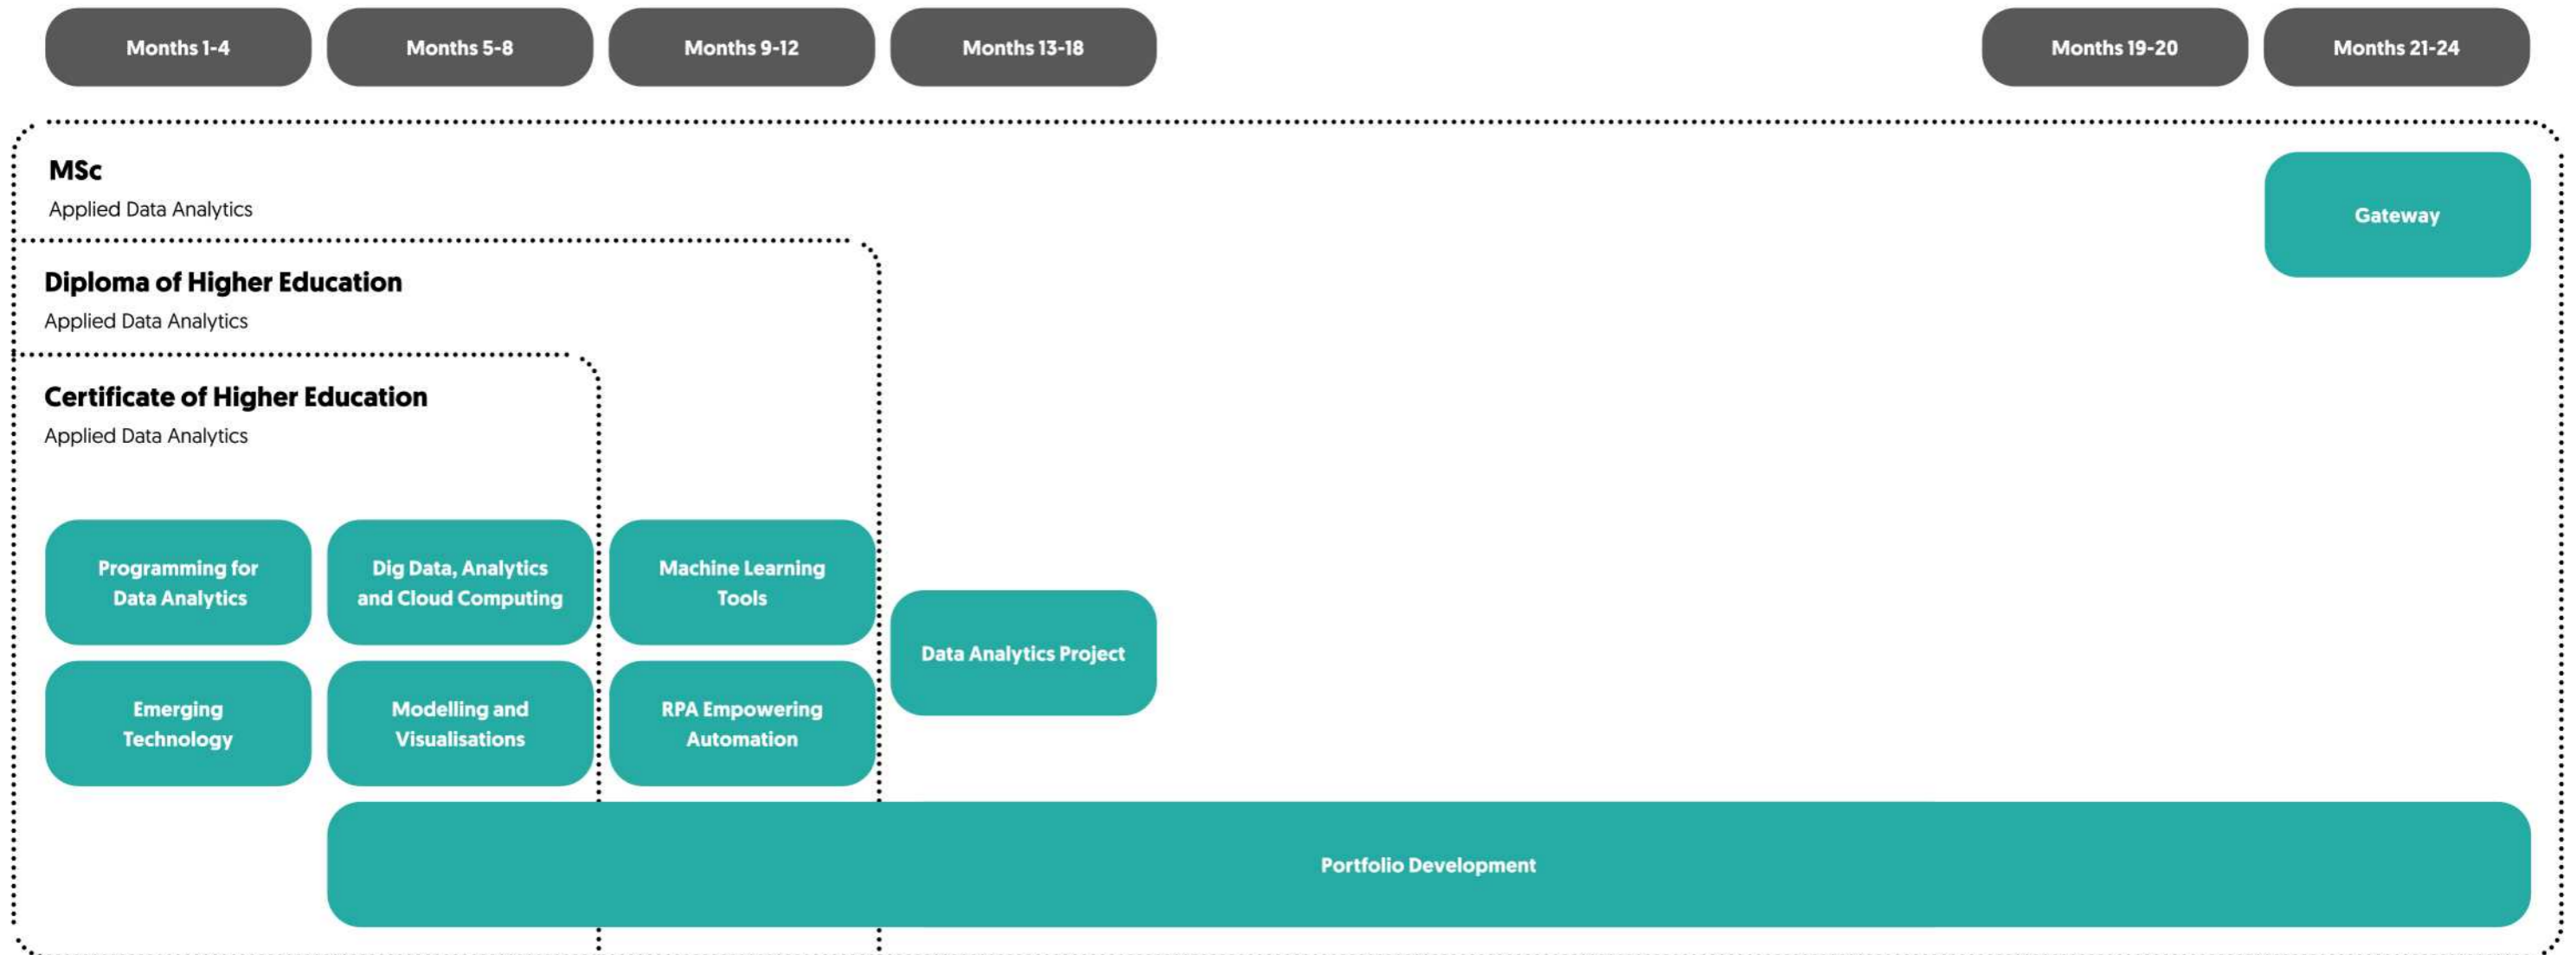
Months 1-4

Months 5-8

Months 9-12

Months 13-18

Months 19-20

Months 21-24

MSc
Applied Data Analytics

Gateway

Diploma of Higher Education
Applied Data Analytics

Certificate of Higher Education
Applied Data Analytics

Programming for Data Analytics

Dig Data, Analytics and Cloud Computing

Machine Learning Tools

Data Analytics Project

Emerging Technology

Modelling and Visualisations

RPA Empowering Automation

Portfolio Development